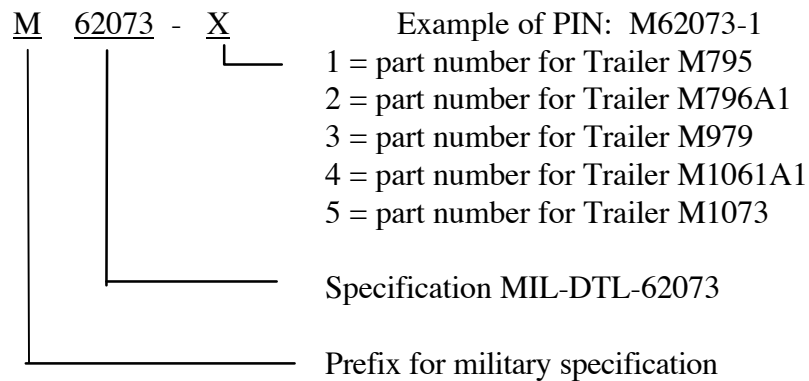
M 62073 - X

Example of PIN: M62073-1

1 = part number for Trailer M795
2 = part number for Trailer M796A1
3 = part number for Trailer M979
4 = part number for Trailer M1061A1
5 = part number for Trailer M1073

Specification MIL-DTL-62073

Prefix for military specification